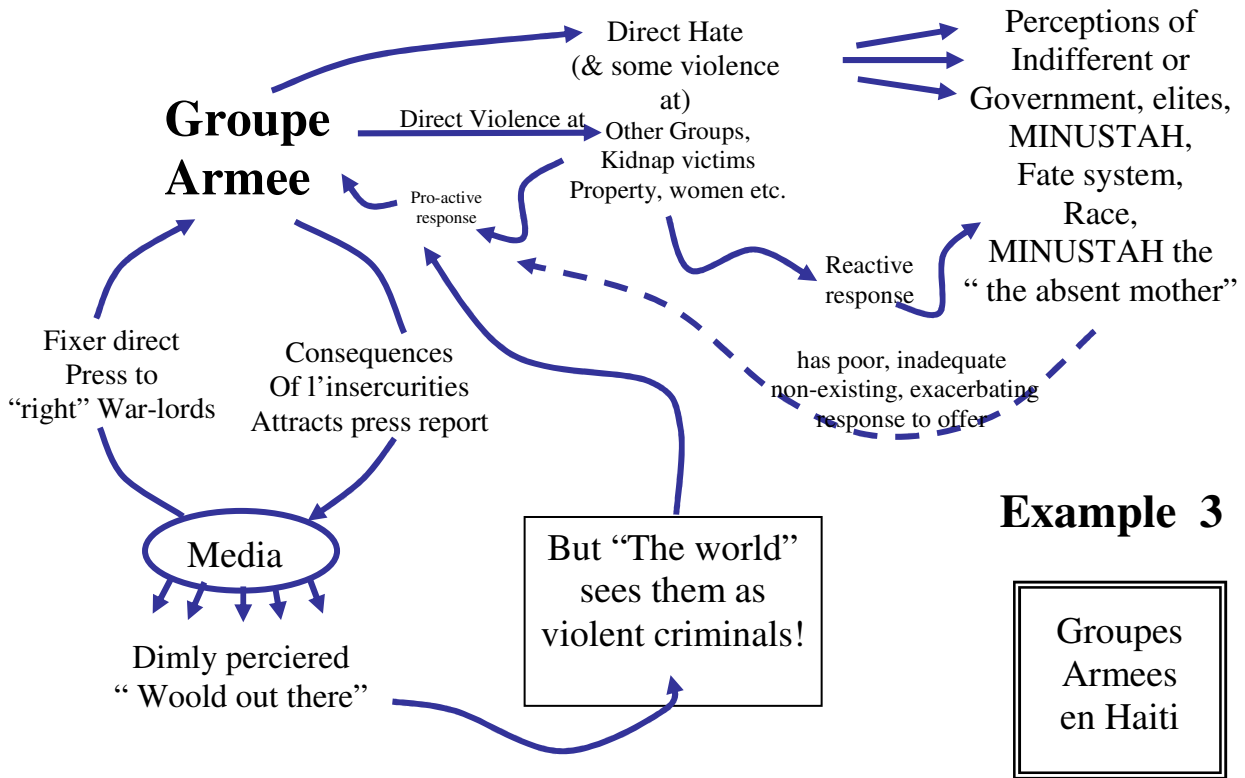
Groupe Armee

Direct Hate (& some violence at)

Direct Violence at

Other Groups, Kidnap victims Property, women etc.

Perceptions of Indifferent or Government, elites, MINUSTAH, Fate system, Race, MINUSTAH the " the absent mother"

Pro-active response

Reactive response

has poor, inadequate non-existing, exacerbating response to offer

Fixer direct Press to "right" War-lords

Consequences Of l'insercurities Attracts press report

Media

Dimly perciered " Woold out there"

But "The world" sees them as violent criminals!

Example 3

Groupes Armees en Haiti